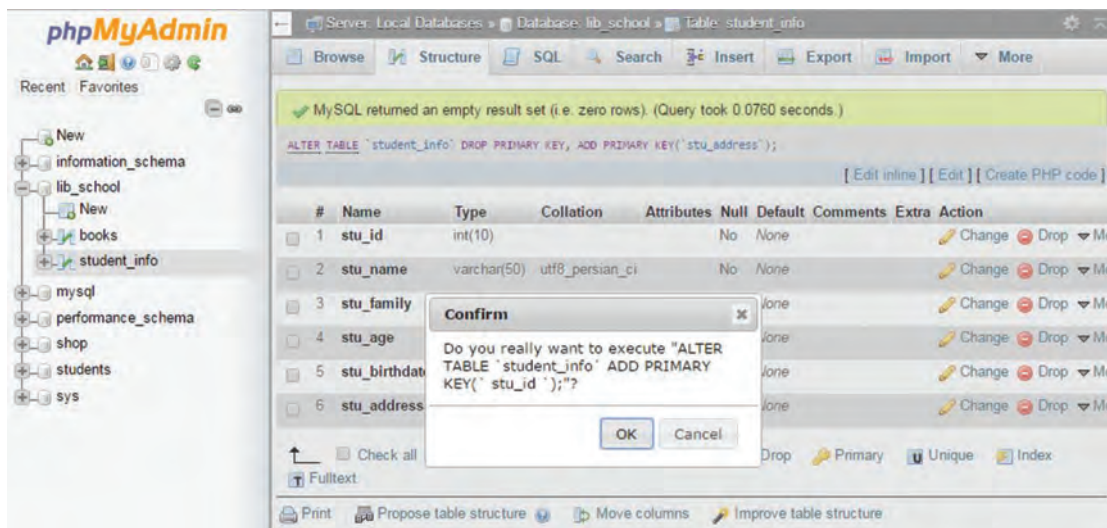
phpMyAdmin

Recent Favorites

New
information_schema
lib_school
New
books
student_info
mysql
performance_schema
shop
students
sys

Server: Local Databases » Database: lib_school » Table: student_info

Browse Structure SQL Search Insert Export Import More

MySQL returned an empty result set (i.e. zero rows). (Query took 0.0760 seconds.)

ALTER TABLE `student_info` DROP PRIMARY KEY, ADD PRIMARY KEY(`stu_address`);

[ Edit inline ] [ Edit ] [ Create PHP code ]

| # | Name | Type | Collation | Attributes | Null | Default | Comments | Extra | Action |
|---|---|---|---|---|---|---|---|---|---|
| 1 | stu_id | int(10) | | | No | None | | | Change Drop M |
| 2 | stu_name | varchar(50) | utf8_persian_ci | | No | None | | | Change Drop M |
| 3 | stu_family | | | | | lone | | | Change Drop M |
| 4 | stu_age | | | | | lone | | | Change Drop M |
| 5 | stu_birthdat | | | | | lone | | | Change Drop M |
| 6 | stu_address | | | | | lone | | | Change Drop M |

Confirm

Do you really want to execute "ALTER TABLE `student_info` ADD PRIMARY KEY(` stu_id `);"?

OK Cancel

Check all Drop Primary Unique Index
Fulltext

Print Propose table structure Move columns Improve table structure